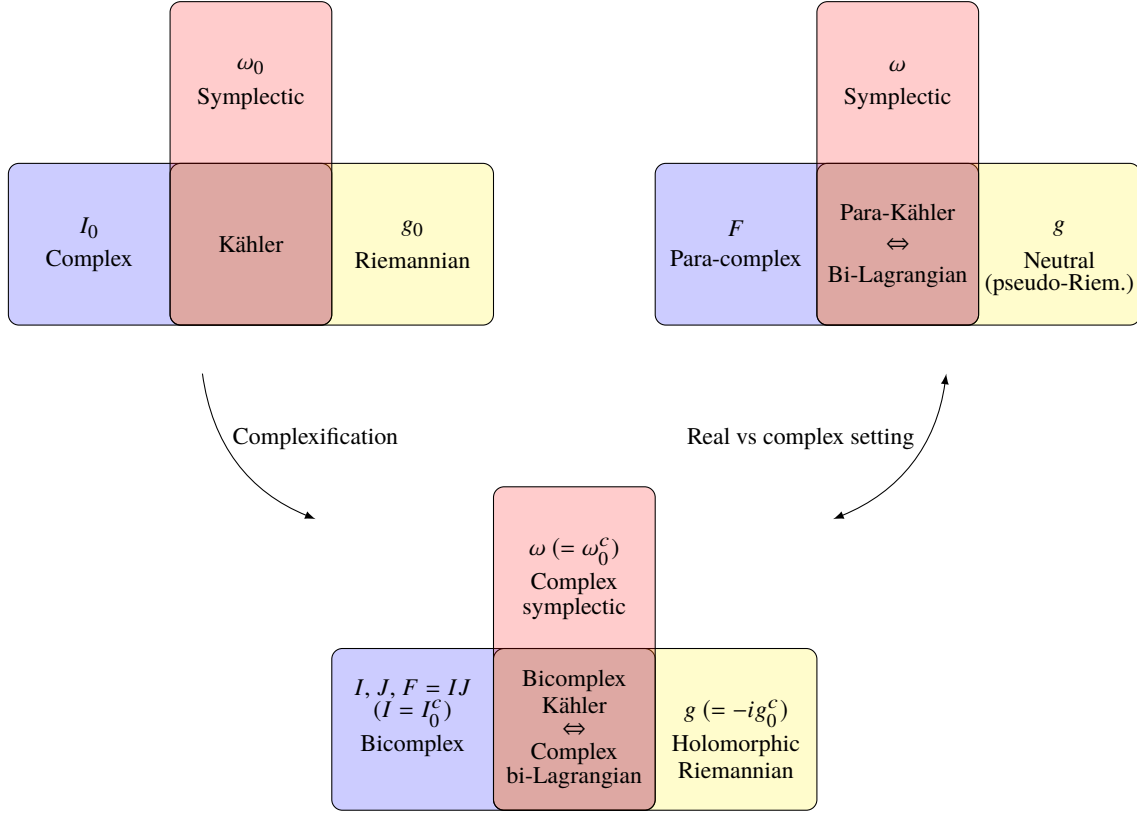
$\omega_0$
Symplectic

$I_0$
Complex

Kähler

$g_0$
Riemannian

$\omega$
Symplectic

$F$
Para-complex

Para-Kähler
$\Leftrightarrow$
Bi-Lagrangian

$g$
Neutral
(pseudo-Riem.)

Complexification

Real vs complex setting

$\omega\ (= \omega_0^c)$
Complex
symplectic

$I, J, F = IJ$
$(I = I_0^c)$
Bicomplex

Bicomplex
Kähler
$\Leftrightarrow$
Complex
bi-Lagrangian

$g\ (= -ig_0^c)$
Holomorphic
Riemannian